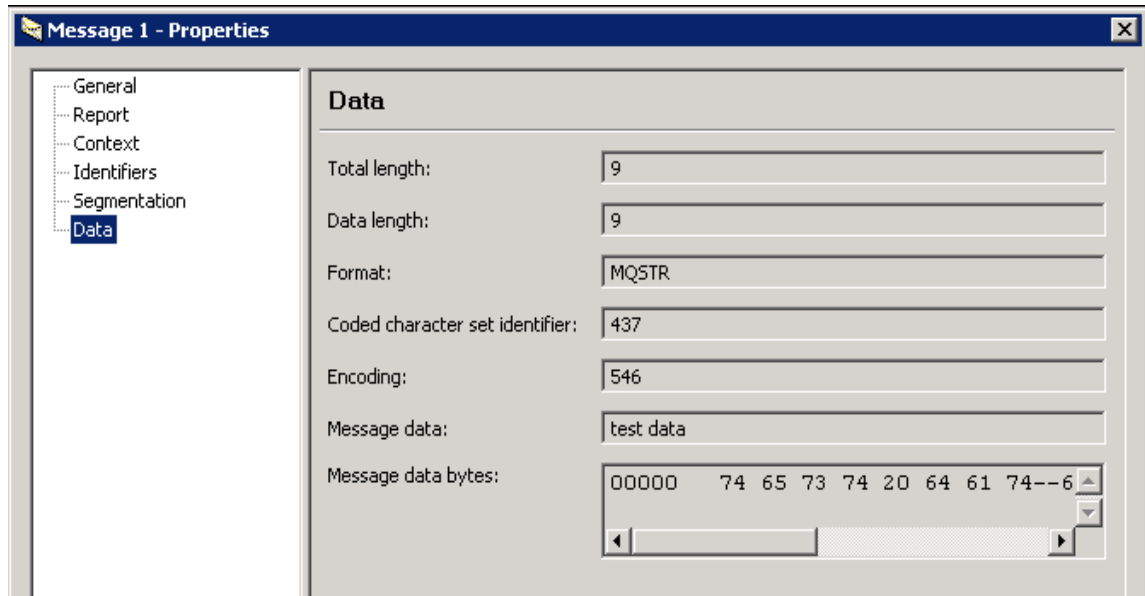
Message 1 - Properties

General
Report
Context
Identifiers
Segmentation
Data

Data

Total length: 9

Data length: 9

Format: MQSTR

Coded character set identifier: 437

Encoding: 546

Message data: test data

Message data bytes: 00000 74 65 73 74 20 64 61 74--6